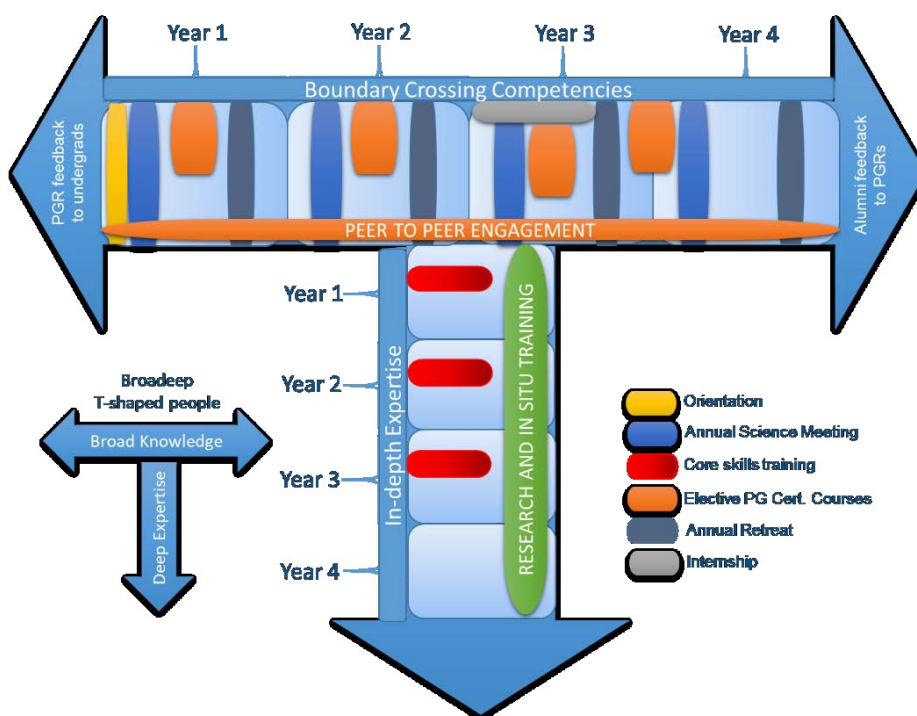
Year 1
Year 2
Year 3
Year 4
Boundary Crossing Competencies
PGR feedback to undergrads
Alumni feedback to PGRs
PEER TO PEER ENGAGEMENT
Year 1
Year 2
Year 3
Year 4
In-depth Expertise
RESEARCH AND IN SITU TRAINING
Broadeep T-shaped people
Broad Knowledge
Deep Expertise
Orientation
Annual Science Meeting
Core skills training
Elective PG Cert. Courses
Annual Retreat
Internship